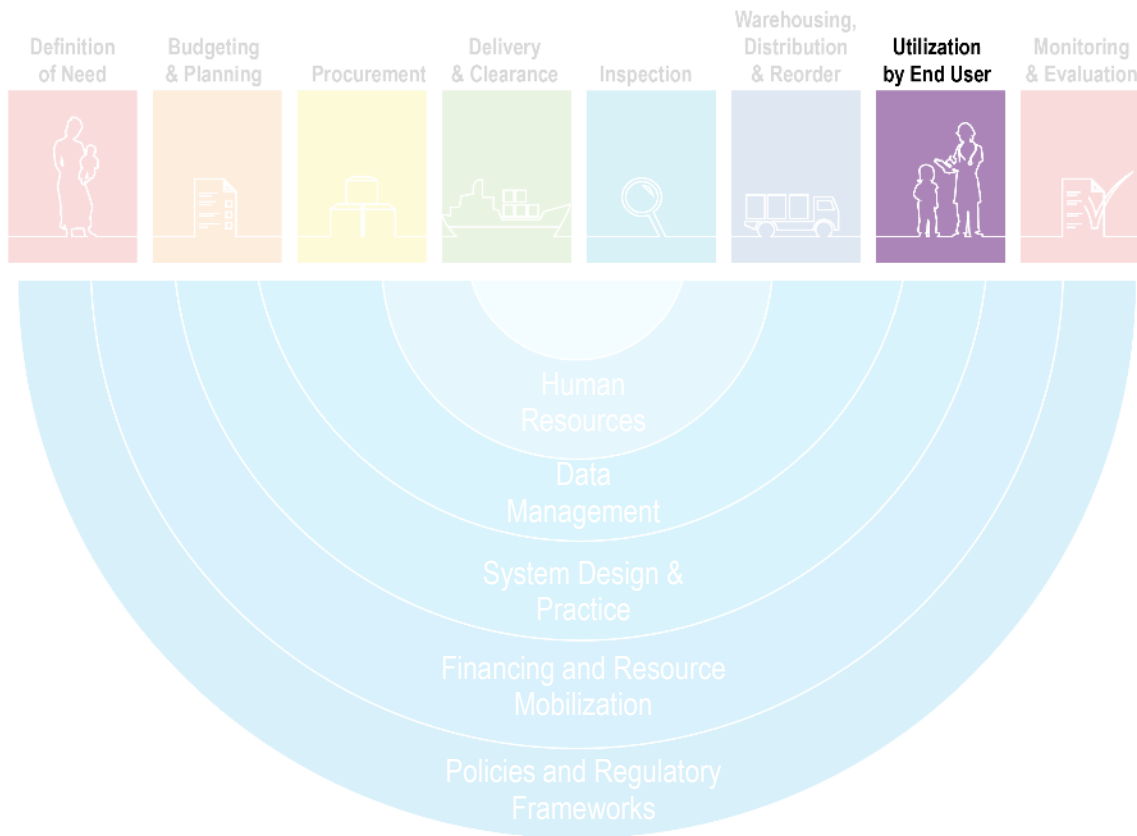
Definition of Need

Budgeting & Planning

Procurement

Delivery & Clearance

Inspection

Warehousing, Distribution & Reorder

Utilization by End User

Monitoring & Evaluation

Human Resources

Data Management

System Design & Practice

Financing and Resource Mobilization

Policies and Regulatory Frameworks